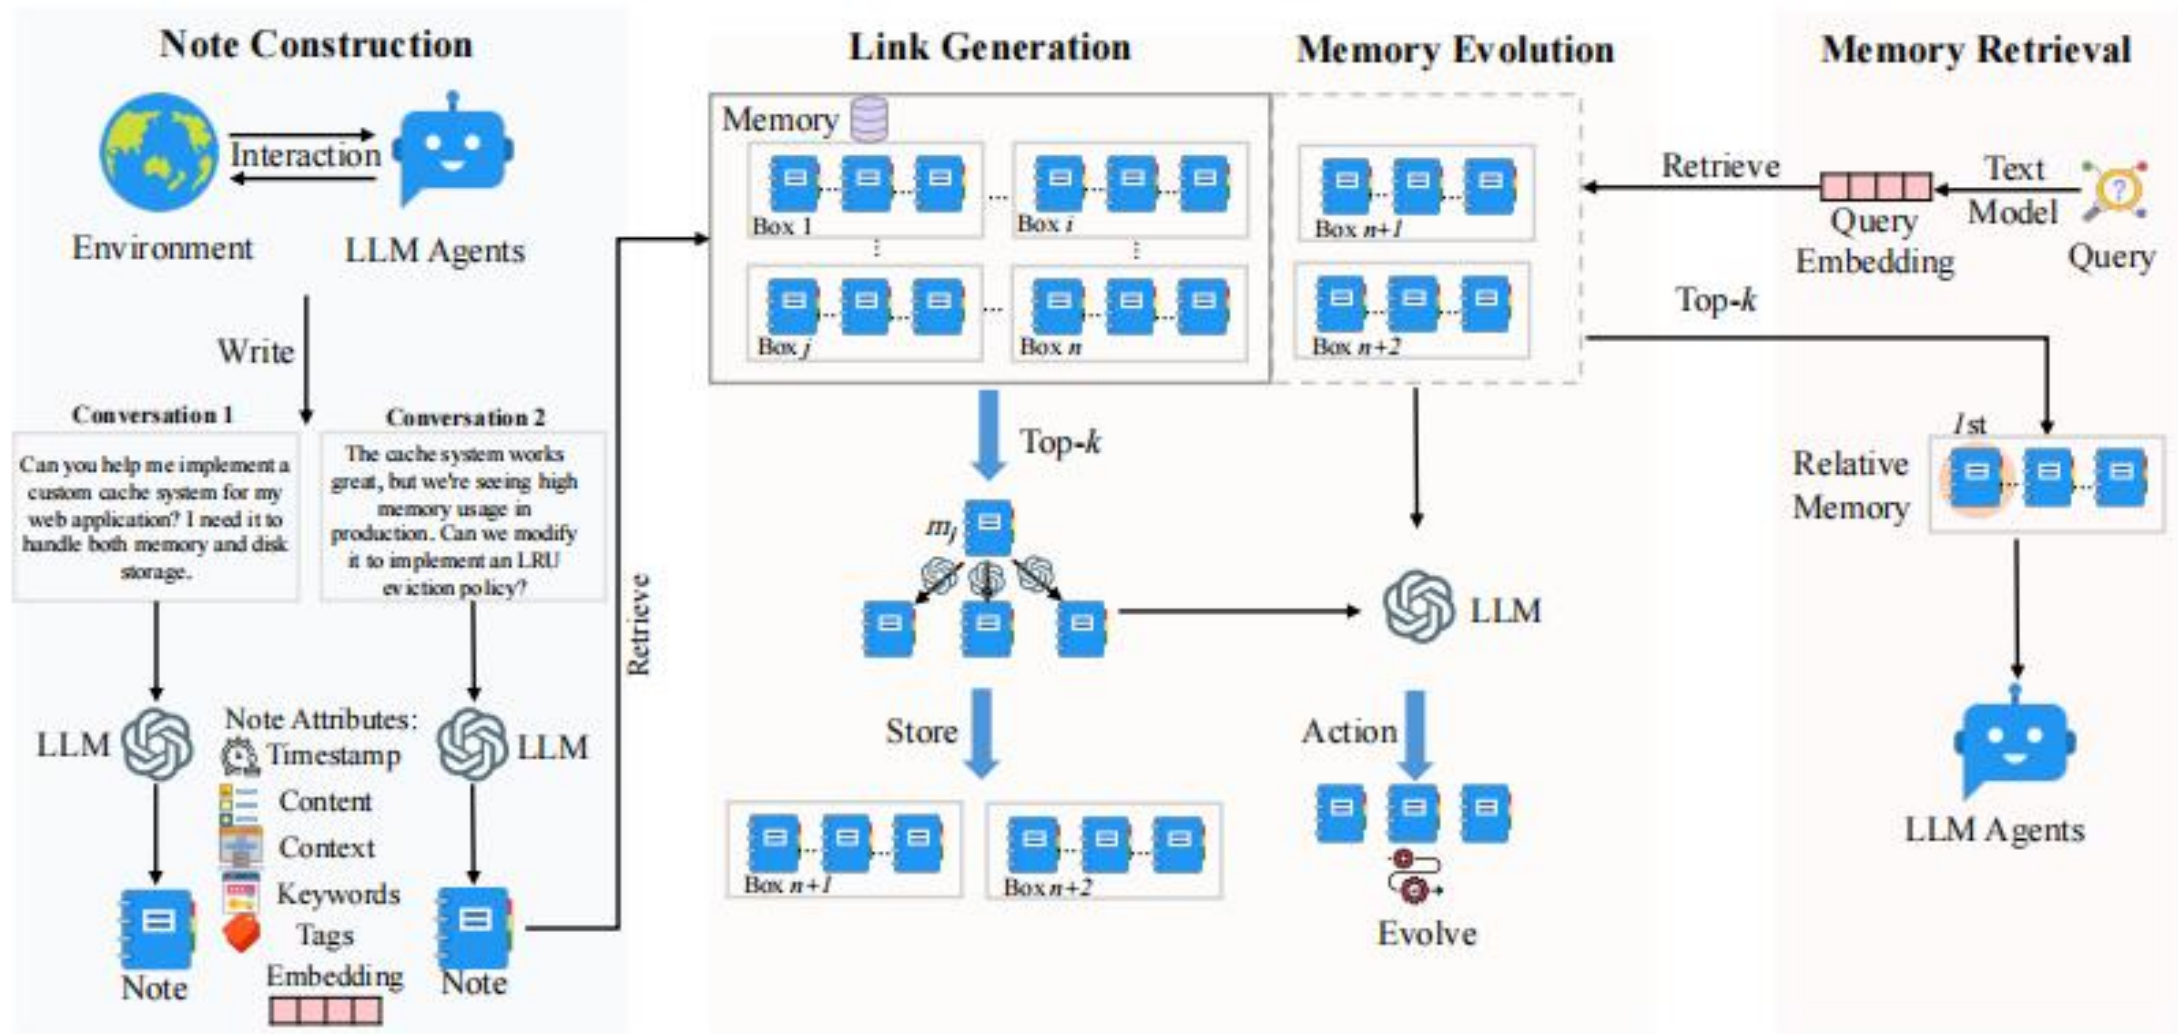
Note Construction

Interaction

Environment

LLM Agents

Write

Conversation 1

Can you help me implement a custom cache system for my web application? I need it to handle both memory and disk storage.

Conversation 2

The cache system works great, but we're seeing high memory usage in production. Can we modify it to implement an LRU eviction policy?

LLM

Note Attributes:
Timestamp
Content
Context
Keywords
Tags
Embedding

LLM

Note

Note

Retrieve

Link Generation

Memory

Box 1

Box $i$

Box $j$

Box $n$

Top-$k$

$m_j$

Store

Box $n+1$

Box $n+2$

Memory Evolution

Box $n+1$

Box $n+2$

LLM

Action

Evolve

Memory Retrieval

Retrieve

Text Model

Query Embedding

Query

Top-$k$

1st

Relative Memory

LLM Agents